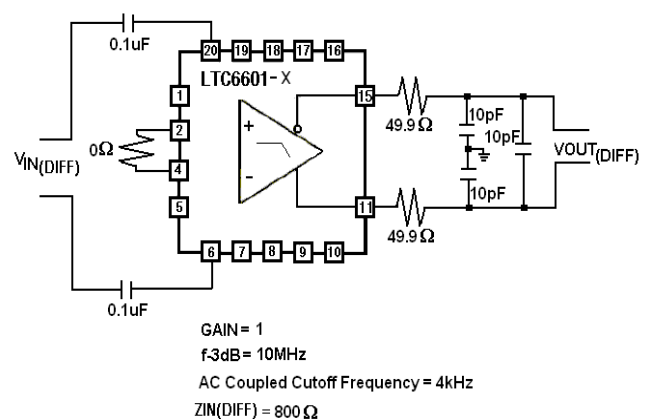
0.1uF

20 19 18 17 16

LTC6601-X

1

2

$0\Omega$

4

5

+

-

15

11

$49.9\,\Omega$

$49.9\,\Omega$

10pF

10pF

10pF

$V_{IN(DIFF)}$

$VOUT_{(DIFF)}$

6 7 8 9 10

0.1uF

GAIN = 1

f-3dB = 10MHz

AC Coupled Cutoff Frequency = 4kHz

ZIN(DIFF) = $800\,\Omega$